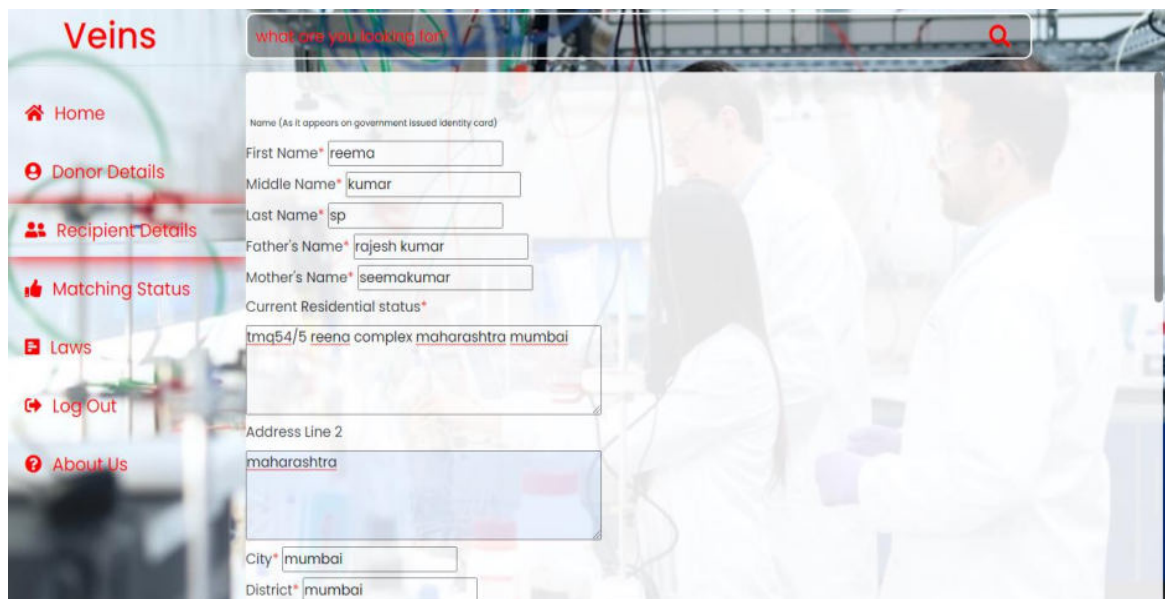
Veins

what are you looking for?

Home

Donor Details

Recipient Details

Matching Status

Laws

Log Out

About Us

Name (As it appears on government issued identity card)

First Name* reema

Middle Name* kumar

Last Name* sp

Father's Name* rajesh kumar

Mother's Name* seemakumar

Current Residential status*

tmq54/5 reena complex maharashtra mumbai

Address Line 2

maharashtra

City* mumbai

District* mumbai